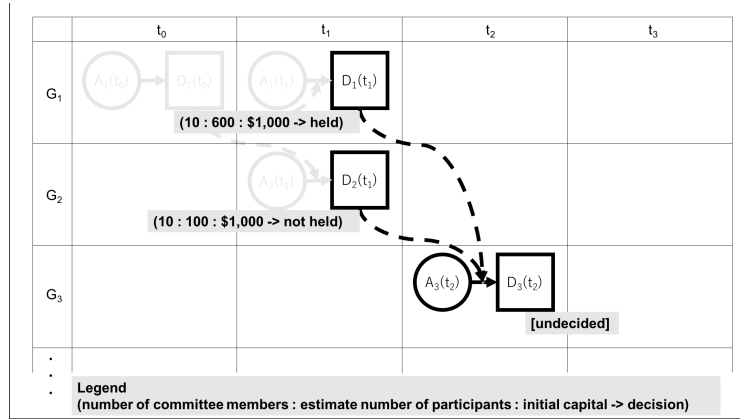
| | $t_0$ | $t_1$ | $t_2$ | $t_3$ |
|---|---|---|---|---|
| $G_1$ | $A_1(t_0)$ $D_1(t_0)$ | $A_1(t_1)$ $D_1(t_1)$ (10 : 600 : \$1,000 -> held) | | |
| $G_2$ | | $A_2(t_1)$ $D_2(t_1)$ (10 : 100 : \$1,000 -> not held) | | |
| $G_3$ | | | $A_3(t_2)$ $D_3(t_2)$ [undecided] | |
| ⋮ | | | | |

Legend
(number of committee members : estimate number of participants : initial capital -> decision)